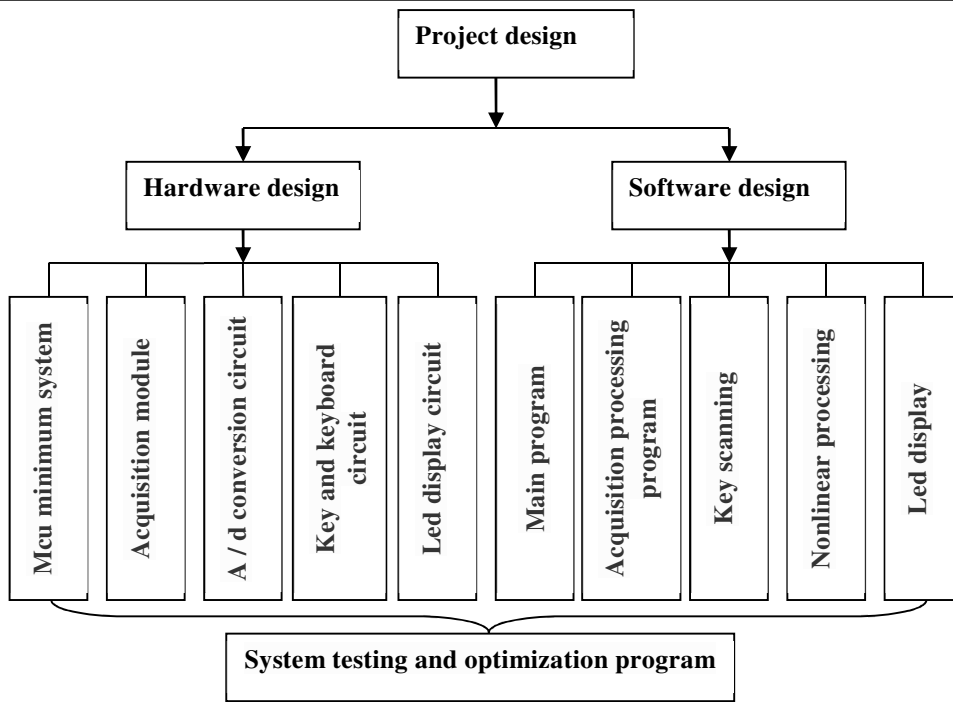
Project design

Hardware design

Software design

Mcu minimum system

Acquisition module

A / d conversion circuit

Key and keyboard circuit

Led display circuit

Main program

Acquisition processing program

Key scanning

Nonlinear processing

Led display

System testing and optimization program